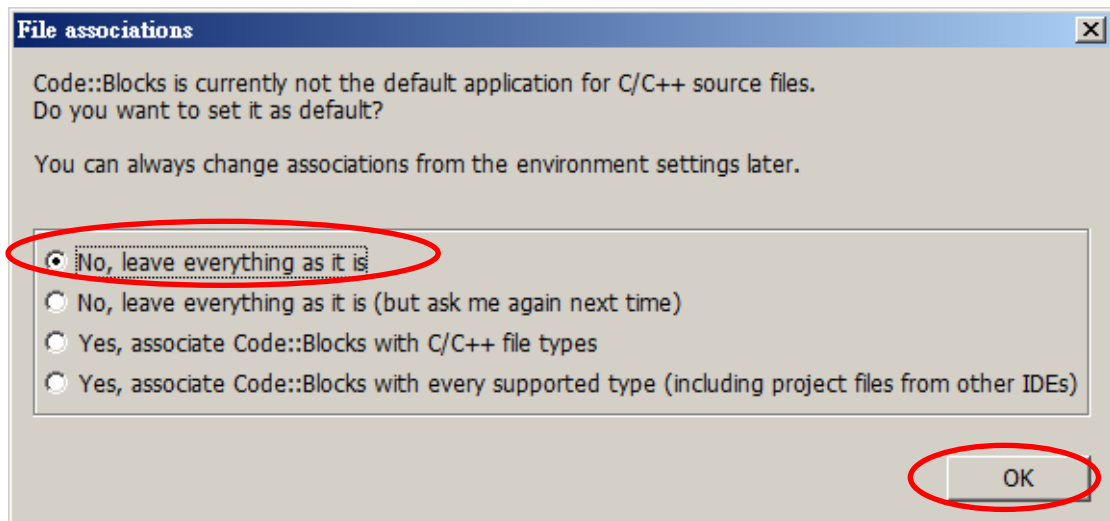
File associations

Code::Blocks is currently not the default application for C/C++ source files.
Do you want to set it as default?

You can always change associations from the environment settings later.

No, leave everything as it is
No, leave everything as it is (but ask me again next time)
Yes, associate Code::Blocks with C/C++ file types
Yes, associate Code::Blocks with every supported type (including project files from other IDEs)

OK